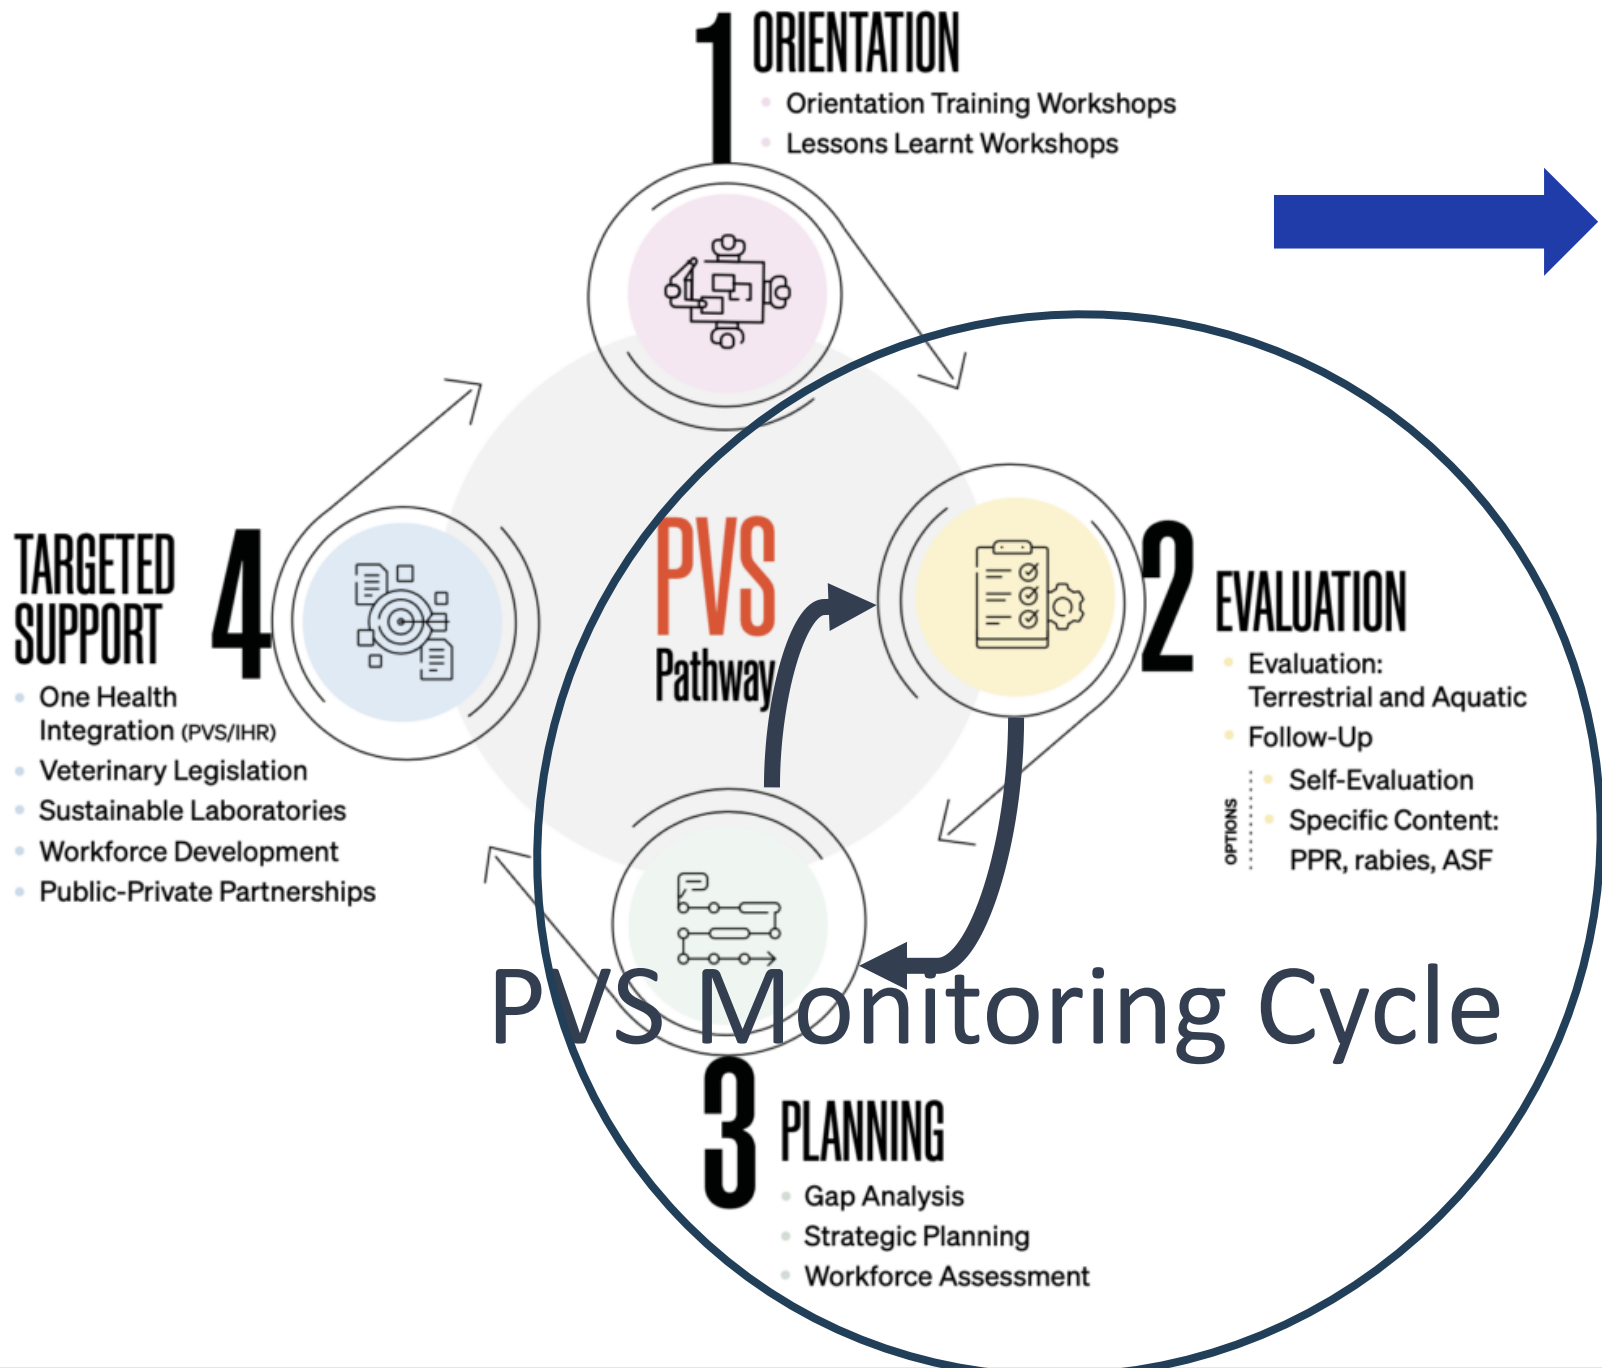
1 ORIENTATION
- Orientation Training Workshops
- Lessons Learnt Workshops

PVS Pathway

2 EVALUATION
- Evaluation: Terrestrial and Aquatic
- Follow-Up

OPTIONS
- Self-Evaluation
- Specific Content: PPR, rabies, ASF

PVS Monitoring Cycle

3 PLANNING
- Gap Analysis
- Strategic Planning
- Workforce Assessment

TARGETED SUPPORT 4
- One Health Integration (PVS/IHR)
- Veterinary Legislation
- Sustainable Laboratories
- Workforce Development
- Public-Private Partnerships